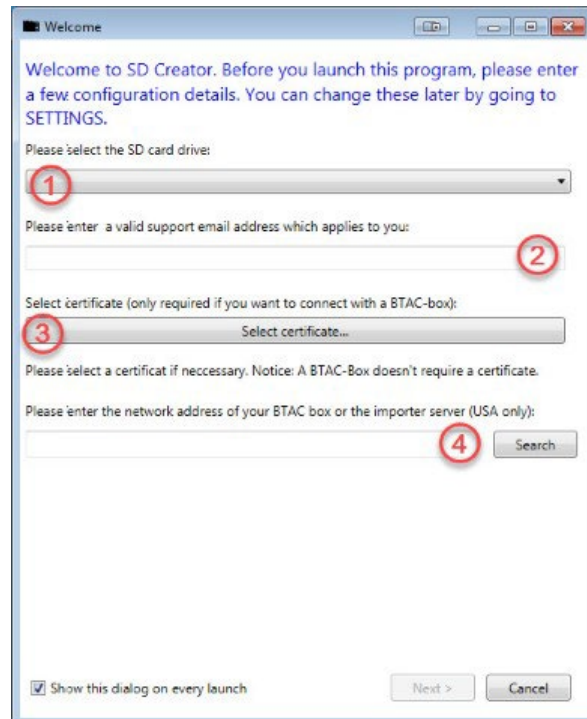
Welcome

Welcome to SD Creator. Before you launch this program, please enter a few configuration details. You can change these later by going to SETTINGS.

Please select the SD card drive:

1

Please enter a valid support email address which applies to you:

2

Select certificate (only required if you want to connect with a BTAC-box):

3

Select certificate...

Please select a certificat if neccessary. Notice: A BTAC-Box doesn't require a certificate.

Please enter the network address of your BTAC box or the importer server (USA only):

4

Search

Show this dialog on every launch

Next >

Cancel